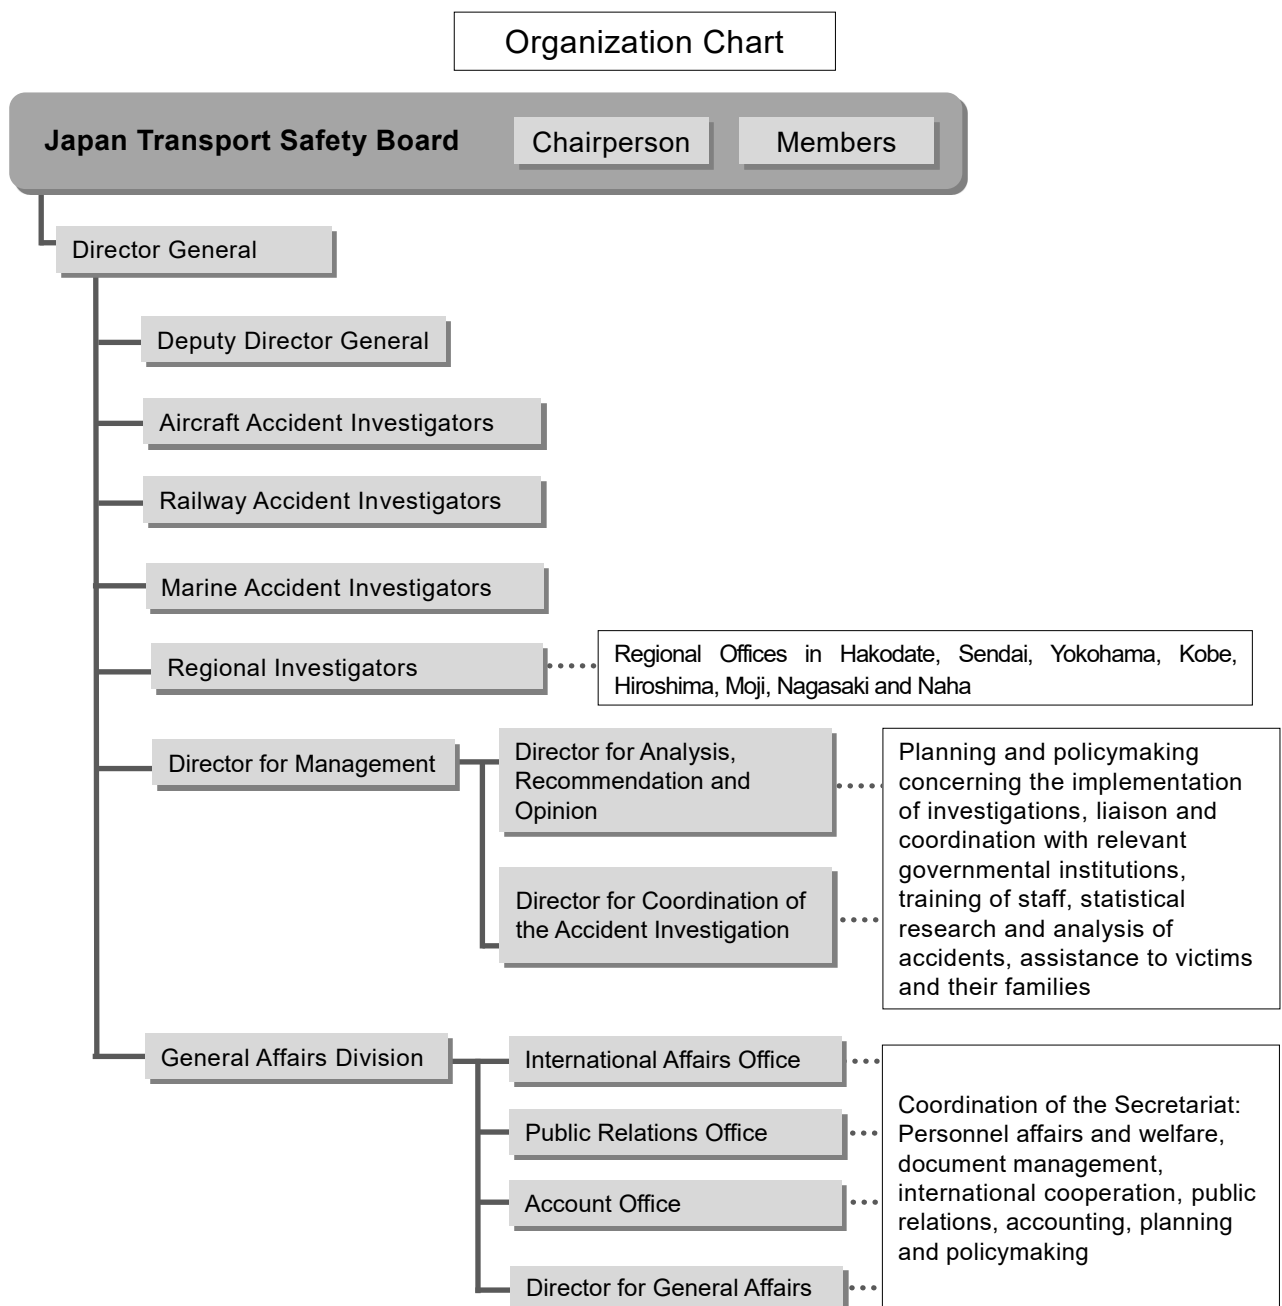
Organization Chart

Japan Transport Safety Board

Chairperson

Members

Director General

Deputy Director General

Aircraft Accident Investigators

Railway Accident Investigators

Marine Accident Investigators

Regional Investigators

Regional Offices in Hakodate, Sendai, Yokohama, Kobe, Hiroshima, Moji, Nagasaki and Naha

Director for Management

Director for Analysis, Recommendation and Opinion

Director for Coordination of the Accident Investigation

Planning and policymaking concerning the implementation of investigations, liaison and coordination with relevant governmental institutions, training of staff, statistical research and analysis of accidents, assistance to victims and their families

General Affairs Division

International Affairs Office

Public Relations Office

Account Office

Director for General Affairs

Coordination of the Secretariat: Personnel affairs and welfare, document management, international cooperation, public relations, accounting, planning and policymaking